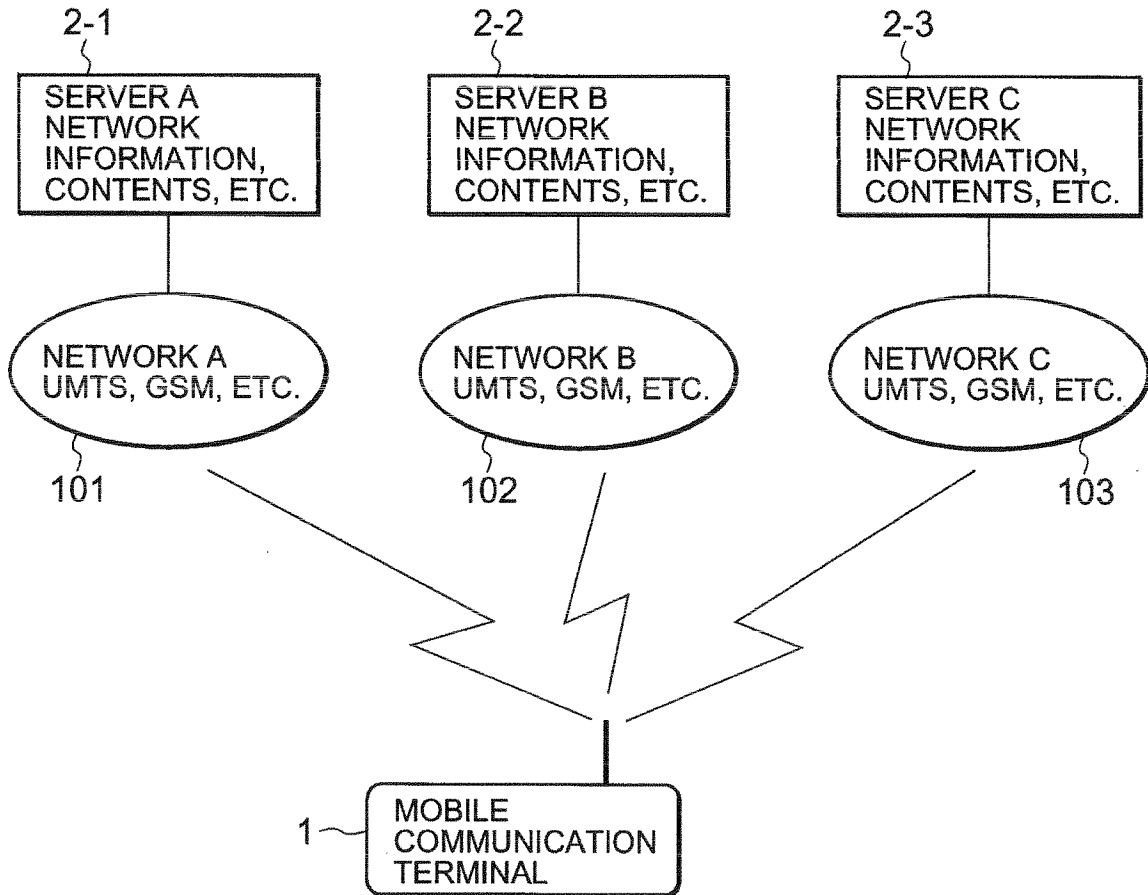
2-1

SERVER A
NETWORK
INFORMATION,
CONTENTS, ETC.

2-2

SERVER B
NETWORK
INFORMATION,
CONTENTS, ETC.

2-3

SERVER C
NETWORK
INFORMATION,
CONTENTS, ETC.

NETWORK A
UMTS, GSM, ETC.

101

NETWORK B
UMTS, GSM, ETC.

102

NETWORK C
UMTS, GSM, ETC.

103

1

MOBILE
COMMUNICATION
TERMINAL